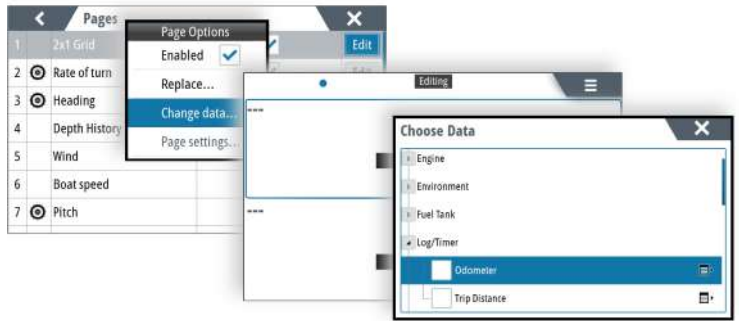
Pages
1 2x1 Grid
2 Rate of turn
3 Heading
4 Depth History
5 Wind
6 Boat speed
7 Pitch

Edit

Page Options
Enabled
Replace...
Change data...
Page settings...

Editing

---

---

Choose Data
Engine
Environment
Fuel Tank
Log/Timer
Odometer
Trip Distance